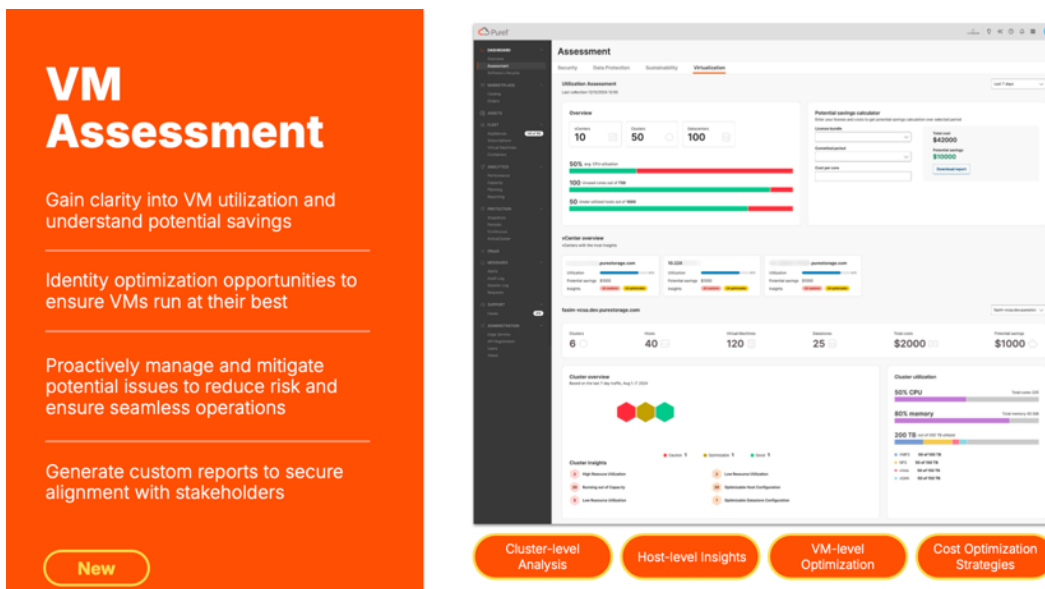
VM Assessment

Gain clarity into VM utilization and understand potential savings

Identity optimization opportunities to ensure VMs run at their best

Proactively manage and mitigate potential issues to reduce risk and ensure seamless operations

Generate custom reports to secure alignment with stakeholders

New

Pure1

Assessment

Security Data Protection Sustainability Virtualization

Utilization Assessment

Overview

10 50 100

50% avg. CPU utilization

100

50

Potential savings calculator

Total cost
$42000

Potential savings
$10000

Download report

vCenter overview

purestorage.com

purestorage.com

Clusters 6

Hosts 40

Virtual Machines 120

Datastores 25

Total costs $2000

Potential savings $1000

Cluster overview

Cluster insights

High Resource Utilization

Running out of Capacity

Low Resource Utilization

Low Resource Utilization

Optimizable Host Configuration

Optimizable Datastore Configuration

Cluster utilization

50% CPU

80% memory

200 TB

Cluster-level Analysis

Host-level Insights

VM-level Optimization

Cost Optimization Strategies